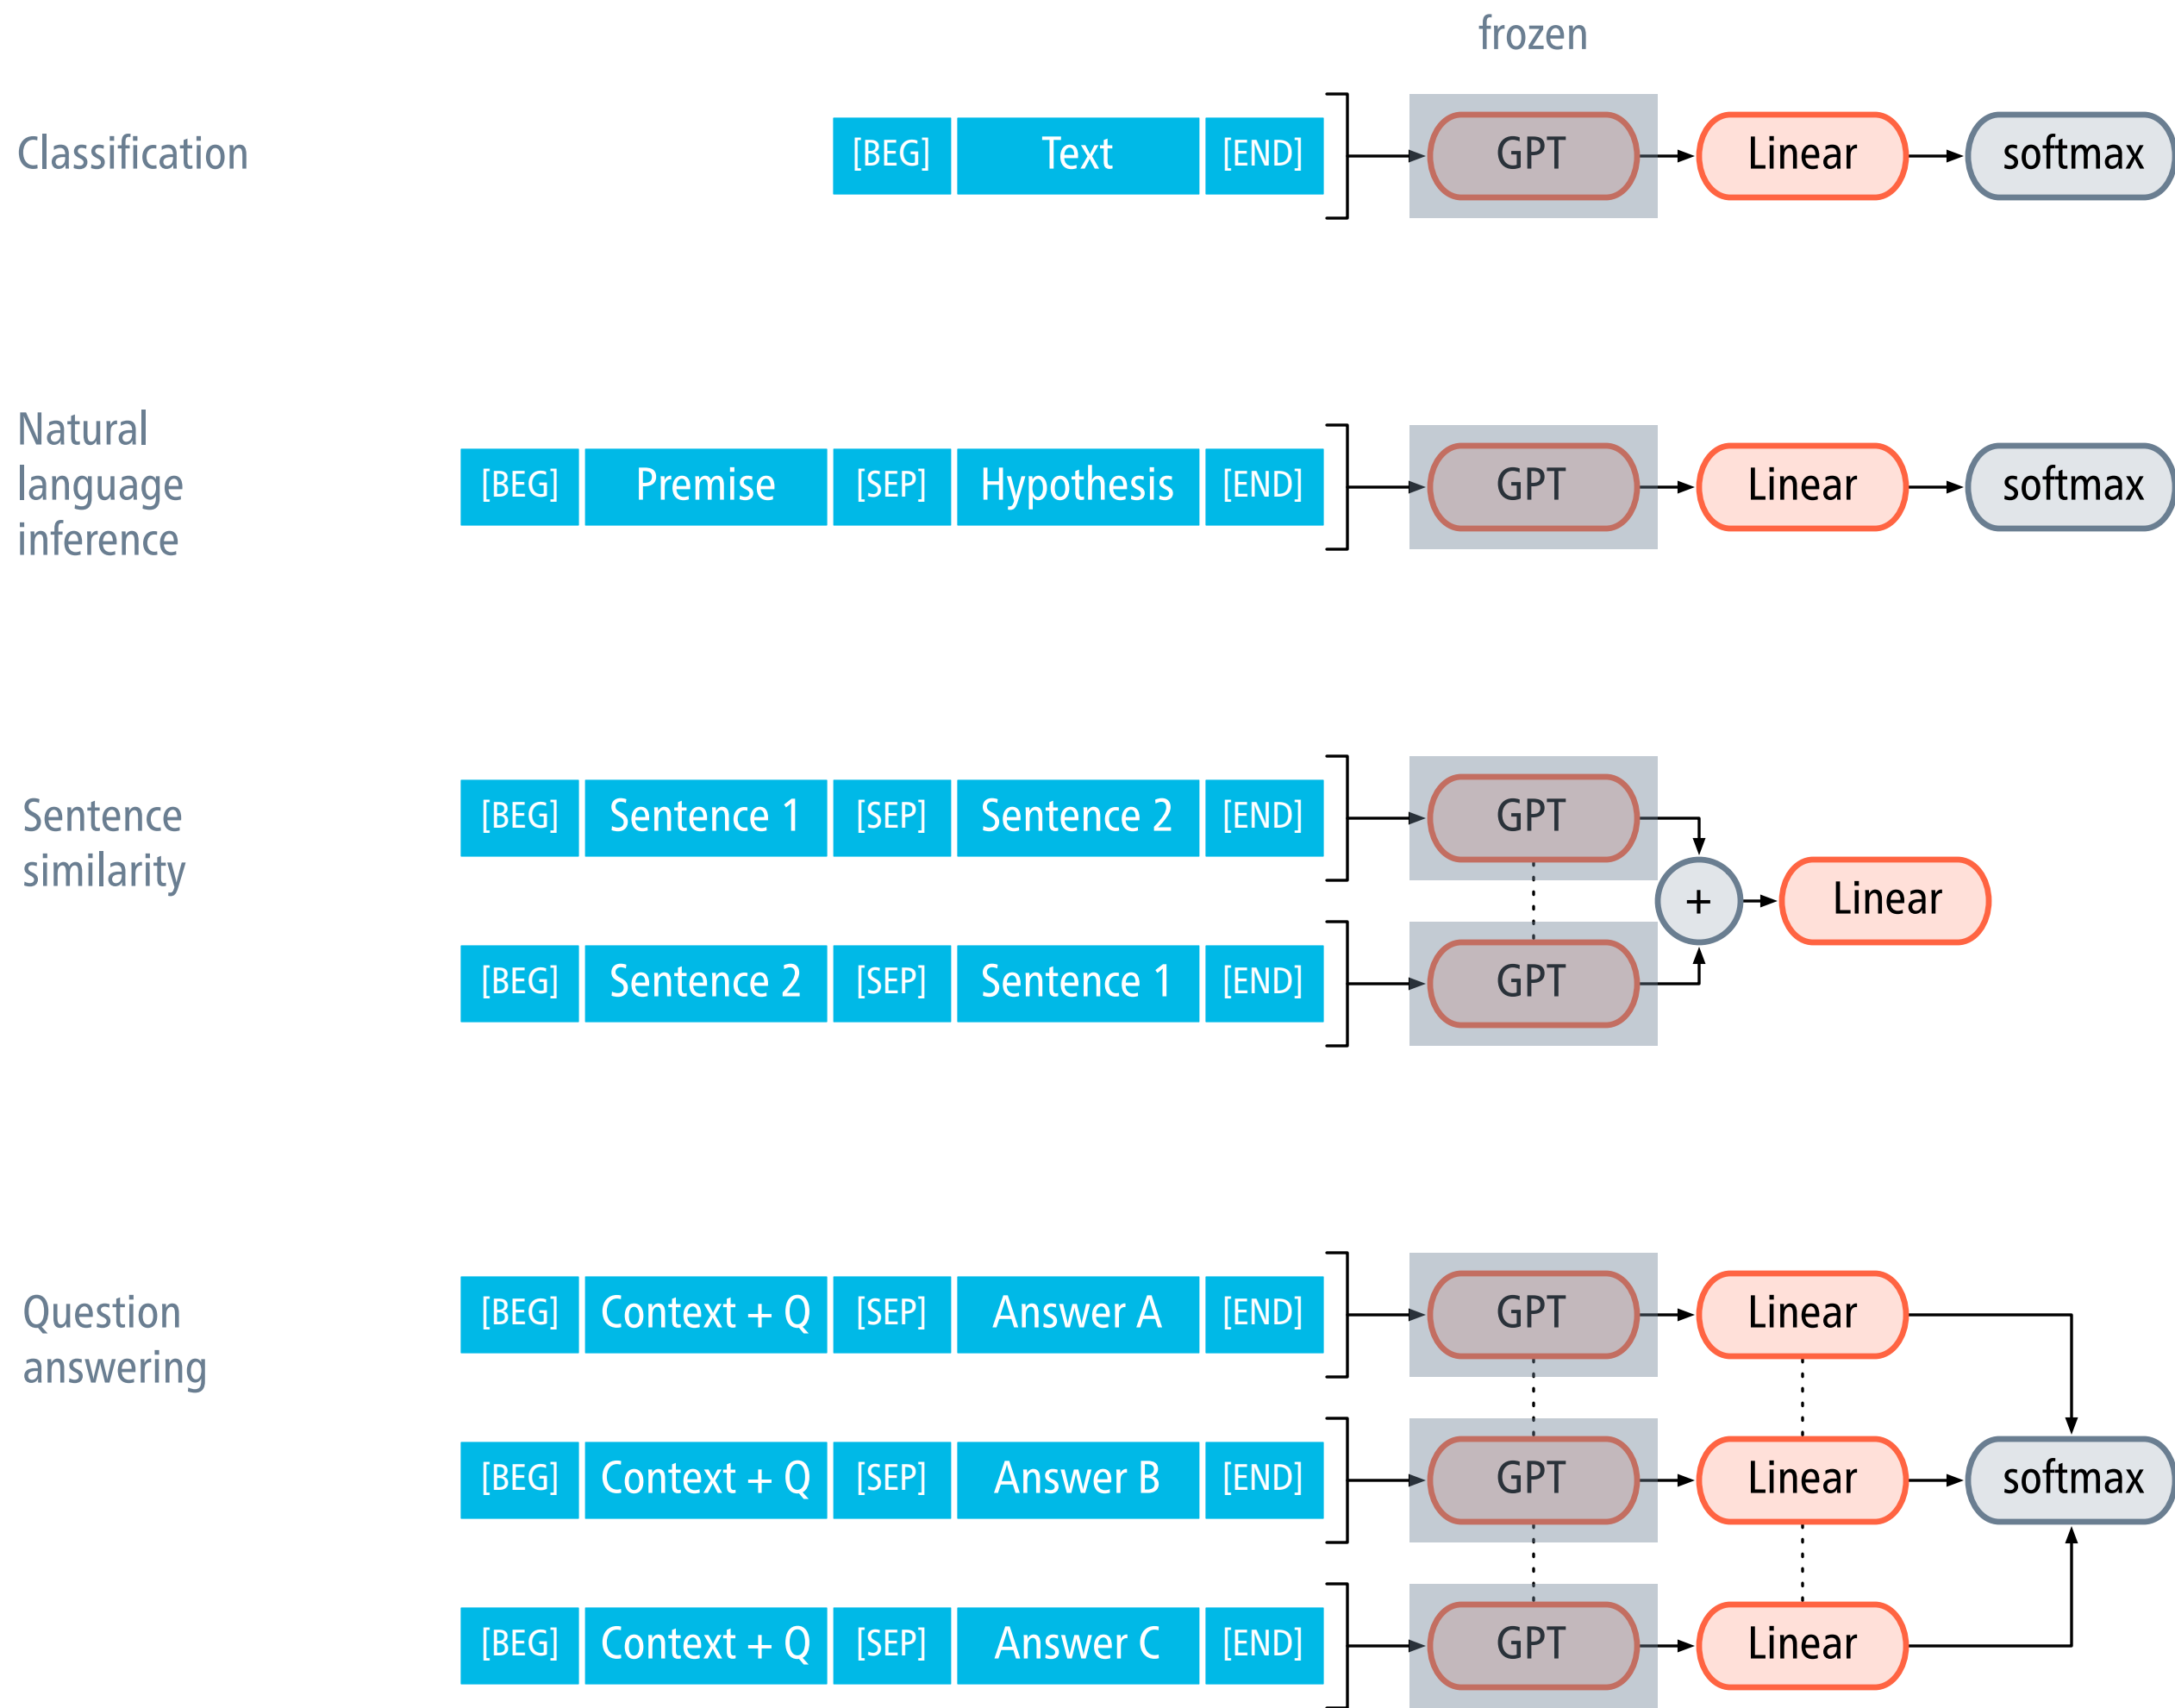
frozen

Classification

[BEG] Text [END]

GPT

Linear

softmax

Natural language inference

[BEG] Premise [SEP] Hypothesis [END]

GPT

Linear

softmax

Sentence similarity

[BEG] Sentence 1 [SEP] Sentence 2 [END]

GPT

[BEG] Sentence 2 [SEP] Sentence 1 [END]

GPT

+

Linear

Question answering

[BEG] Context + Q [SEP] Answer A [END]

GPT

Linear

[BEG] Context + Q [SEP] Answer B [END]

GPT

Linear

softmax

[BEG] Context + Q [SEP] Answer C [END]

GPT

Linear